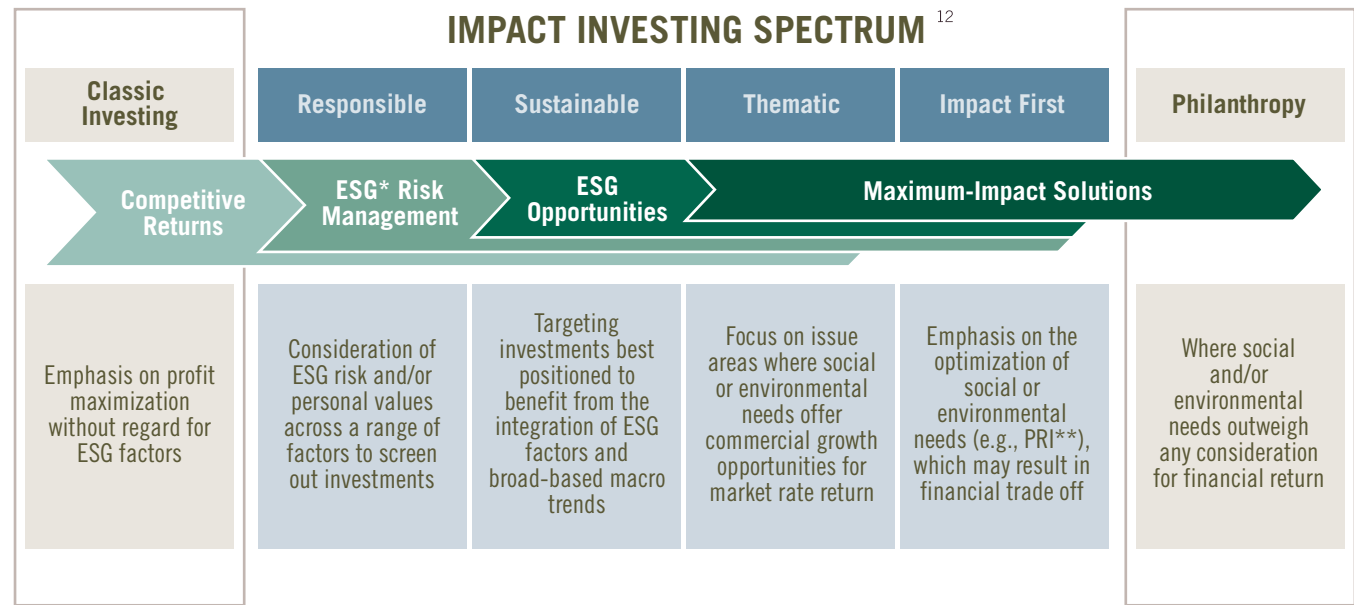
IMPACT INVESTING SPECTRUM $^{12}$

| Classic Investing | Responsible | Sustainable | Thematic | Impact First | Philanthropy |
|---|---|---|---|---|---|
| Competitive Returns | ESG* Risk Management | ESG Opportunities | Maximum-Impact Solutions | | |
| Emphasis on profit maximization without regard for ESG factors | Consideration of ESG risk and/or personal values across a range of factors to screen out investments | Targeting investments best positioned to benefit from the integration of ESG factors and broad-based macro trends | Focus on issue areas where social or environmental needs offer commercial growth opportunities for market rate return | Emphasis on the optimization of social or environmental needs (e.g., PRI**), which may result in financial trade off | Where social and/or environmental needs outweigh any consideration for financial return |